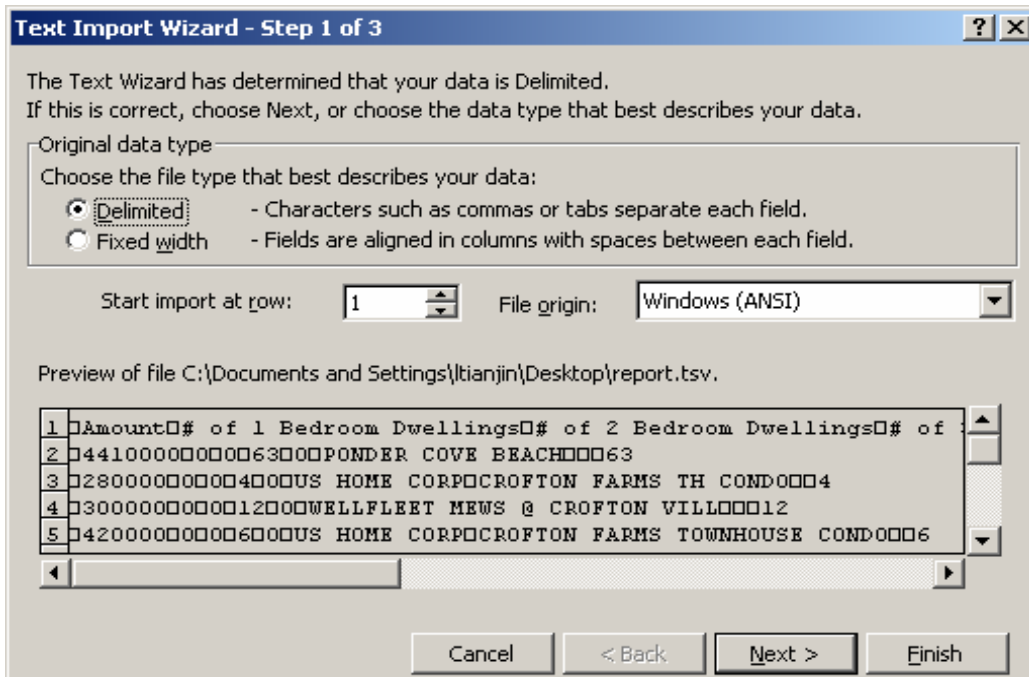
Text Import Wizard - Step 1 of 3

?

X

The Text Wizard has determined that your data is Delimited.
If this is correct, choose Next, or choose the data type that best describes your data.

Original data type

Choose the file type that best describes your data:

Delimited - Characters such as commas or tabs separate each field.

Fixed width - Fields are aligned in columns with spaces between each field.

Start import at row: 1

File origin: Windows (ANSI)

Preview of file C:\Documents and Settings\ltianjin\Desktop\report.tsv.

| | |
|---|---|
| 1 | □Amount□# of 1 Bedroom Dwellings□# of 2 Bedroom Dwellings□# of |
| 2 | □441000□□0□□63□0□PONDER COVE BEACH□□□63 |
| 3 | □280000□□0□□4□0□US HOME CORP□CROFTON FARMS TH CONDO□□□4 |
| 4 | □300000□□0□□12□0□WELLFLEET MEWS @ CROFTON VILL□□□12 |
| 5 | □420000□□0□□6□0□US HOME CORP□CROFTON FARMS TOWNHOUSE CONDO□□□6 |

Cancel

< Back

Next >

Finish